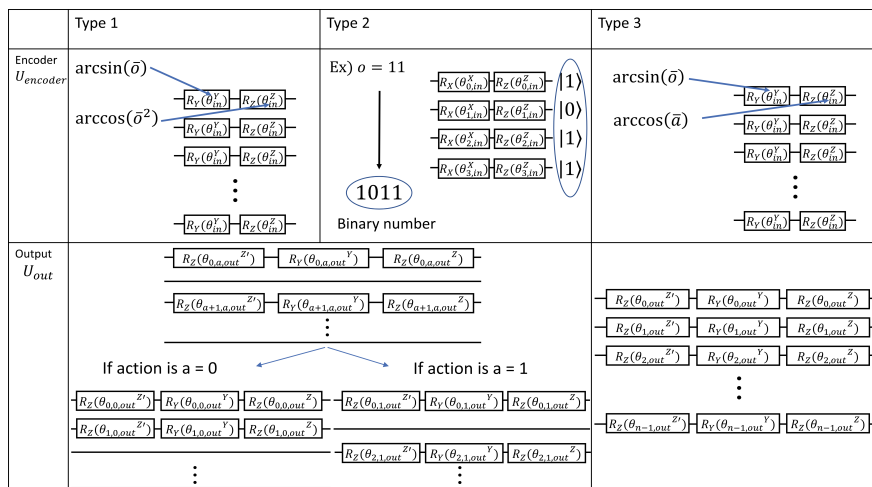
| | Type 1 | Type 2 | Type 3 |
|---|---|---|---|
| Encoder $U_{encoder}$ | $\arcsin(\bar{o})$ $\arccos(\bar{o}^2)$ $R_Y(\theta_{in}^Y)$ $R_Z(\theta_{in}^Z)$ $R_Y(\theta_{in}^Y)$ $R_Z(\theta_{in}^Z)$ $R_Y(\theta_{in}^Y)$ $R_Z(\theta_{in}^Z)$ ⋮ $R_Y(\theta_{in}^Y)$ $R_Z(\theta_{in}^Z)$ | Ex) $o = 11$ 1011 Binary number $R_X(\theta_{0,in}^X)$ $R_Z(\theta_{0,in}^Z)$ $\|1\rangle$ $R_X(\theta_{1,in}^X)$ $R_Z(\theta_{1,in}^Z)$ $\|0\rangle$ $R_X(\theta_{2,in}^X)$ $R_Z(\theta_{2,in}^Z)$ $\|1\rangle$ $R_X(\theta_{3,in}^X)$ $R_Z(\theta_{3,in}^Z)$ $\|1\rangle$ | $\arcsin(\bar{o})$ $\arccos(\bar{a})$ $R_Y(\theta_{in}^Y)$ $R_Z(\theta_{in}^Z)$ $R_Y(\theta_{in}^Y)$ $R_Z(\theta_{in}^Z)$ $R_Y(\theta_{in}^Y)$ $R_Z(\theta_{in}^Z)$ ⋮ $R_Y(\theta_{in}^Y)$ $R_Z(\theta_{in}^Z)$ |
| Output $U_{out}$ | $R_Z(\theta_{0,a,out}{}^{Z'})$ $R_Y(\theta_{0,a,out}{}^{Y})$ $R_Z(\theta_{0,a,out}{}^{Z})$ $R_Z(\theta_{a+1,a,out}{}^{Z'})$ $R_Y(\theta_{a+1,a,out}{}^{Y})$ $R_Z(\theta_{a+1,a,out}{}^{Z})$ ⋮ If action is a = 0 If action is a = 1 $R_Z(\theta_{0,0,out}{}^{Z'})$ $R_Y(\theta_{0,0,out}{}^{Y})$ $R_Z(\theta_{0,0,out}{}^{Z})$ $R_Z(\theta_{1,0,out}{}^{Z'})$ $R_Y(\theta_{1,0,out}{}^{Y})$ $R_Z(\theta_{1,0,out}{}^{Z})$ ⋮ | $R_Z(\theta_{0,1,out}{}^{Z'})$ $R_Y(\theta_{0,1,out}{}^{Y})$ $R_Z(\theta_{0,1,out}{}^{Z})$ $R_Z(\theta_{2,1,out}{}^{Z'})$ $R_Y(\theta_{2,1,out}{}^{Y})$ $R_Z(\theta_{2,1,out}{}^{Z})$ ⋮ | $R_Z(\theta_{0,out}{}^{Z'})$ $R_Y(\theta_{0,out}{}^{Y})$ $R_Z(\theta_{0,out}{}^{Z})$ $R_Z(\theta_{1,out}{}^{Z'})$ $R_Y(\theta_{1,out}{}^{Y})$ $R_Z(\theta_{1,out}{}^{Z})$ $R_Z(\theta_{2,out}{}^{Z'})$ $R_Y(\theta_{2,out}{}^{Y})$ $R_Z(\theta_{2,out}{}^{Z})$ ⋮ $R_Z(\theta_{n-1,out}{}^{Z'})$ $R_Y(\theta_{n-1,out}{}^{Y})$ $R_Z(\theta_{n-1,out}{}^{Z})$ |